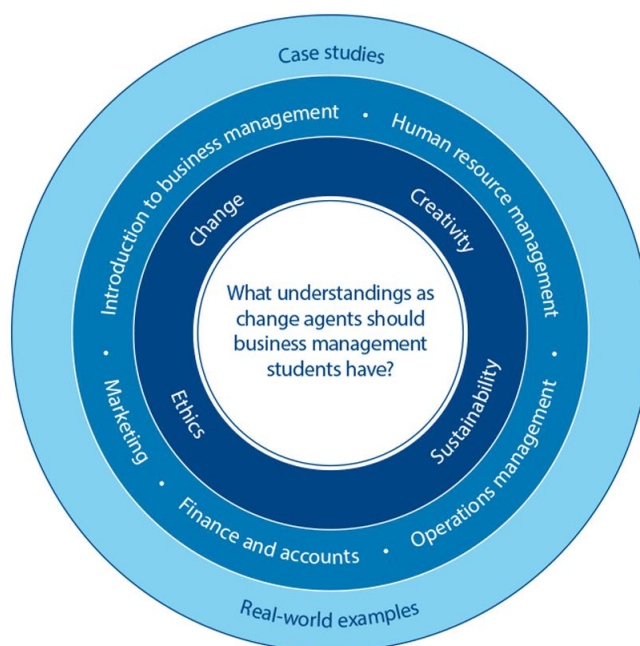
Case studies

Introduction to business management • Human resource management • Operations management • Finance and accounts • Marketing •

Change

Creativity

Sustainability

Ethics

What understandings as change agents should business management students have?

Real-world examples